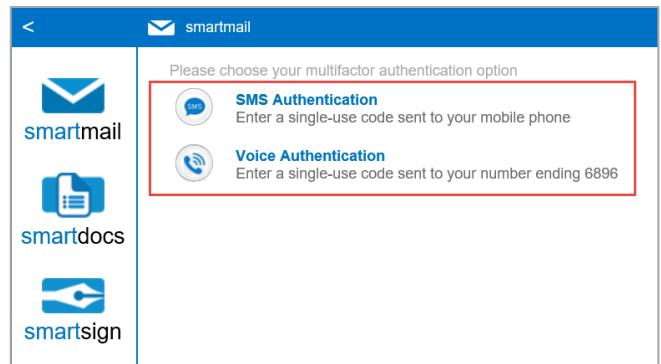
<

smartmail

smartmail

smartdocs

smartsign

Please choose your multifactor authentication option

SMS

SMS Authentication
Enter a single-use code sent to your mobile phone

Voice Authentication
Enter a single-use code sent to your number ending 6896